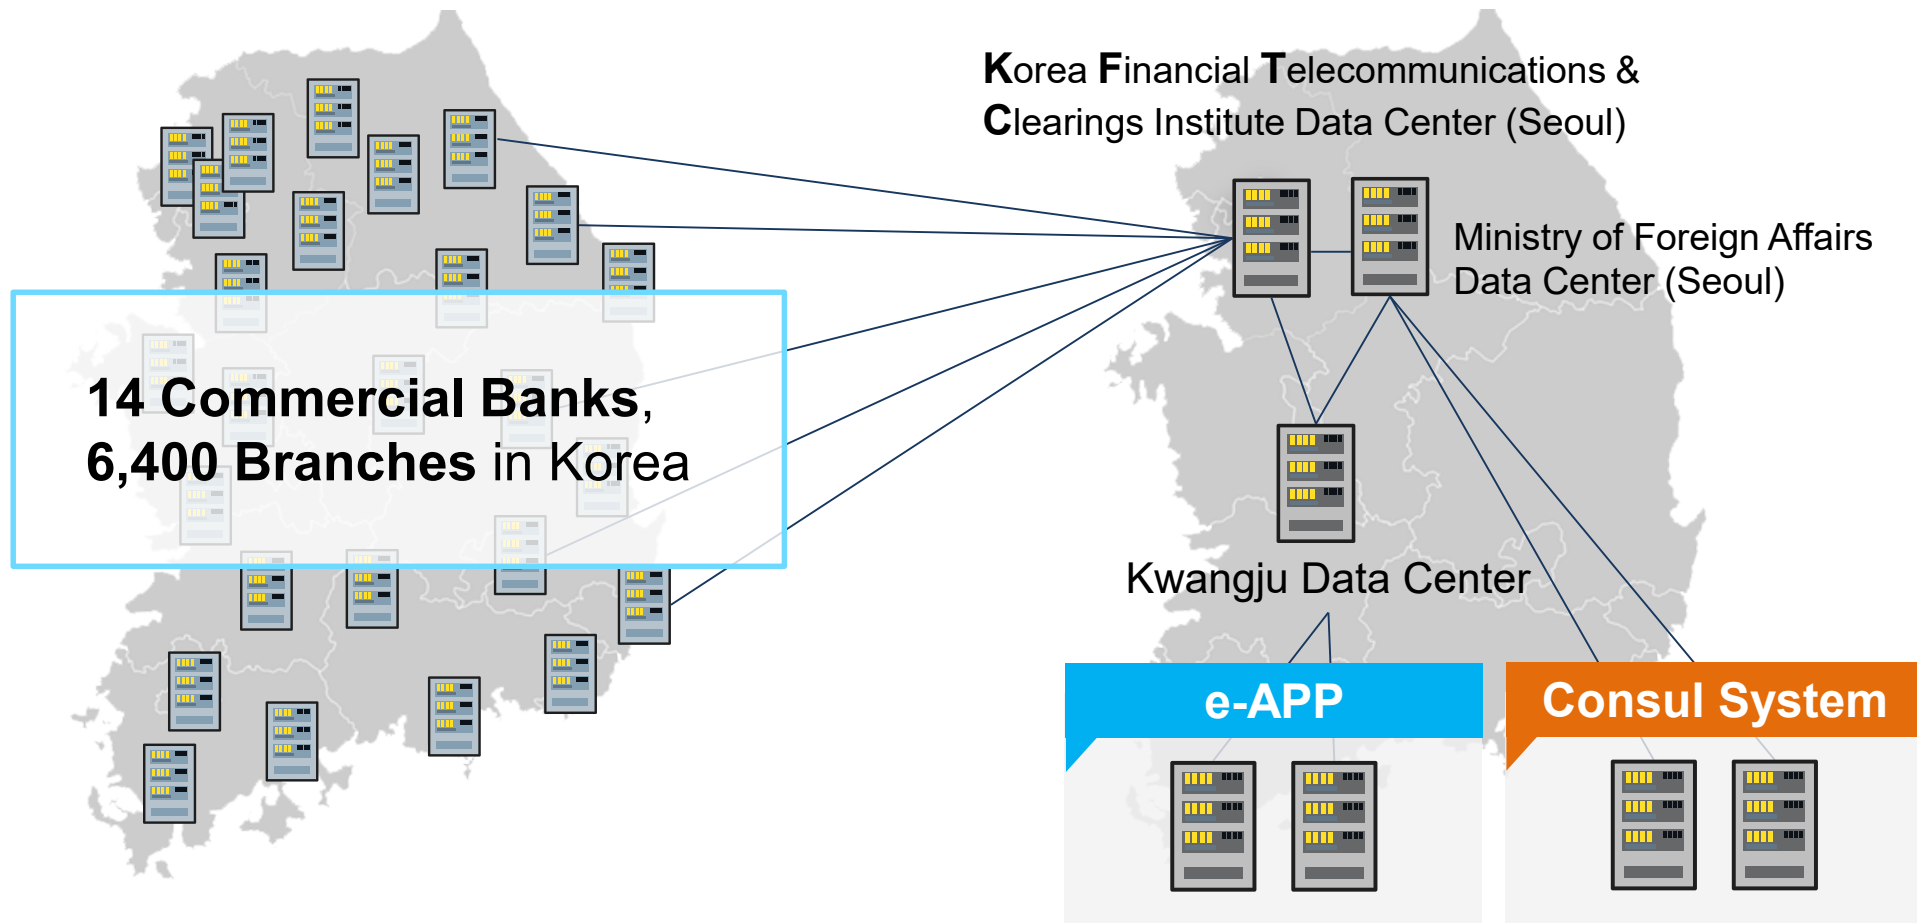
Korea Financial Telecommunications & Clearings Institute Data Center (Seoul)

Ministry of Foreign Affairs Data Center (Seoul)

14 Commercial Banks, 6,400 Branches in Korea

Kwangju Data Center

e-APP

Consul System